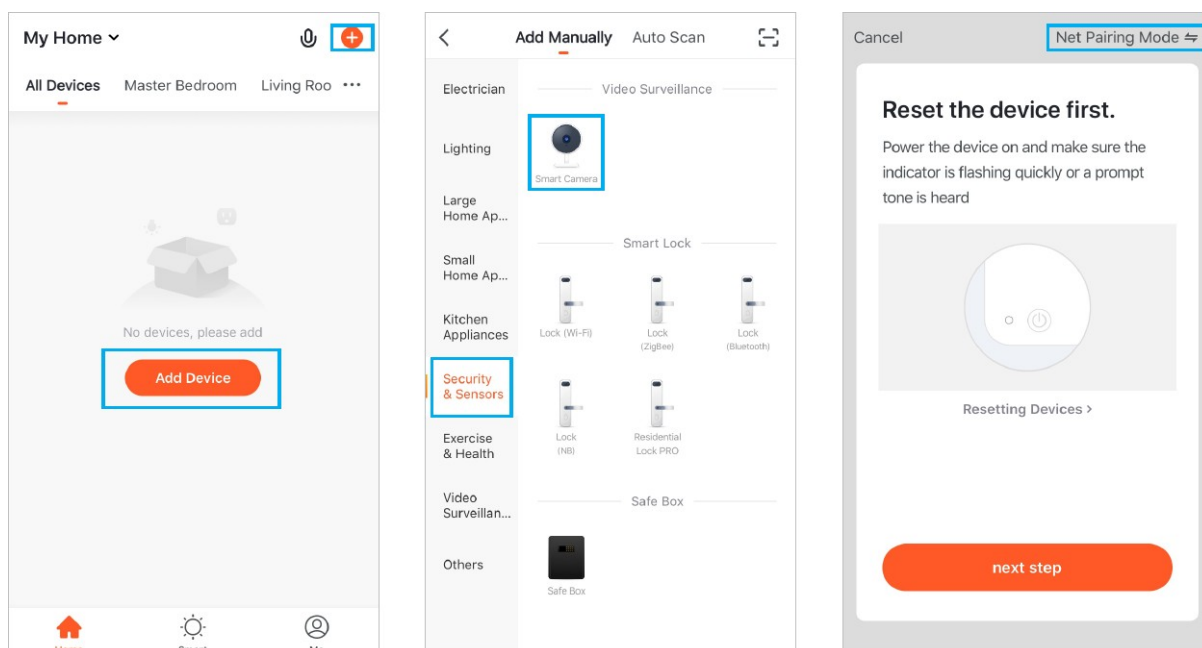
My Home

All Devices Master Bedroom Living Roo ···

No devices, please add

Add Device

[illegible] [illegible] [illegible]

<

Add Manually Auto Scan

Electrician

Lighting

Large Home Ap...

Small Home Ap...

Kitchen Appliances

Security & Sensors

Exercise & Health

Video Surveillan...

Others

Video Surveillance

Smart Camera

Smart Lock

Lock (Wi-Fi)

Lock (ZigBee)

Lock (Bluetooth)

Lock (NB)

Residential Lock PRO

Safe Box

Safe Box

Cancel

Net Pairing Mode

Reset the device first.

Power the device on and make sure the indicator is flashing quickly or a prompt tone is heard

Resetting Devices >

next step